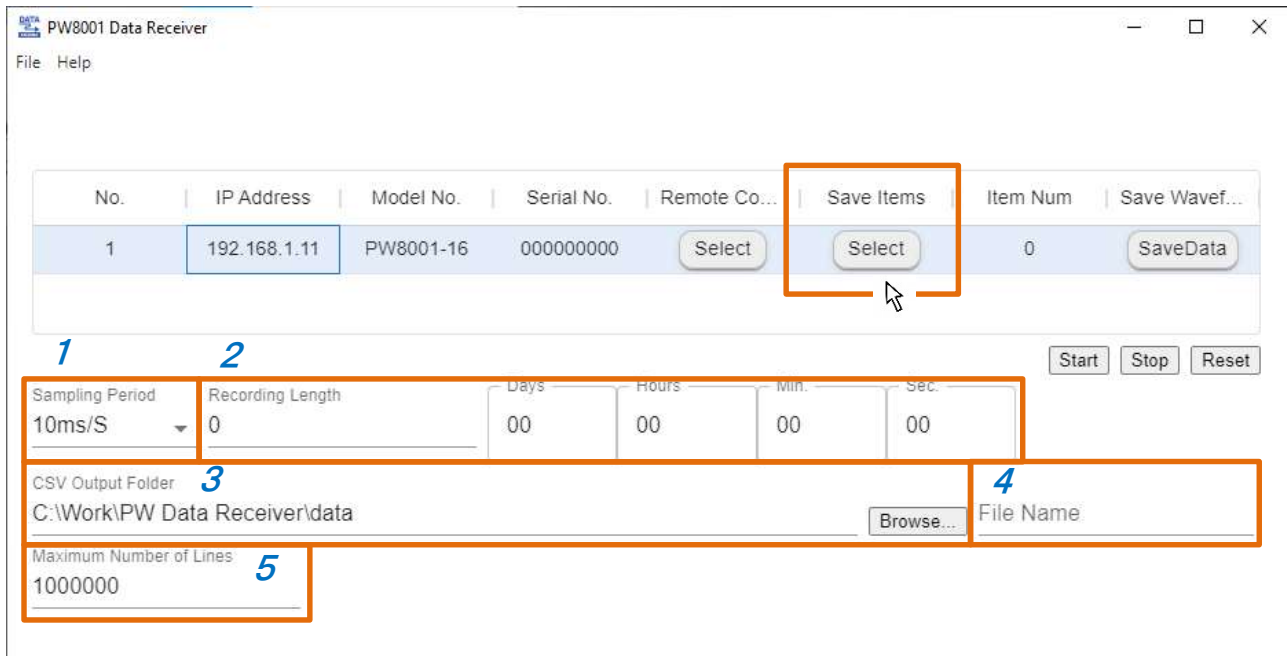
PW8001 Data Receiver

File Help

| No. | IP Address | Model No. | Serial No. | Remote Co... | Save Items | Item Num | Save Wavef... |
|---|---|---|---|---|---|---|---|
| 1 | 192.168.1.11 | PW8001-16 | 000000000 | Select | Select | 0 | SaveData |

1 2

Start Stop Reset

Sampling Period
10ms/S

Recording Length
0

Days
00

Hours
00

Min.
00

Sec.
00

CSV Output Folder 3
C:\Work\PW Data Receiver\data

Browse...

4
File Name

Maximum Number of Lines 5
1000000